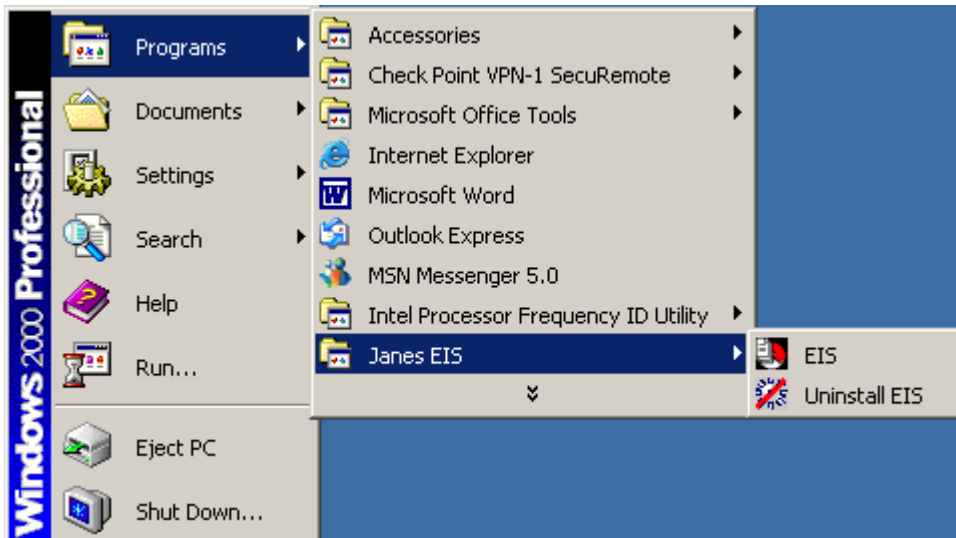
Windows 2000 Professional

Programs
Documents
Settings
Search
Help
Run...
Eject PC
Shut Down...

Accessories
Check Point VPN-1 SecuRemote
Microsoft Office Tools
Internet Explorer
Microsoft Word
Outlook Express
MSN Messenger 5.0
Intel Processor Frequency ID Utility
Janes EIS

EIS
Uninstall EIS